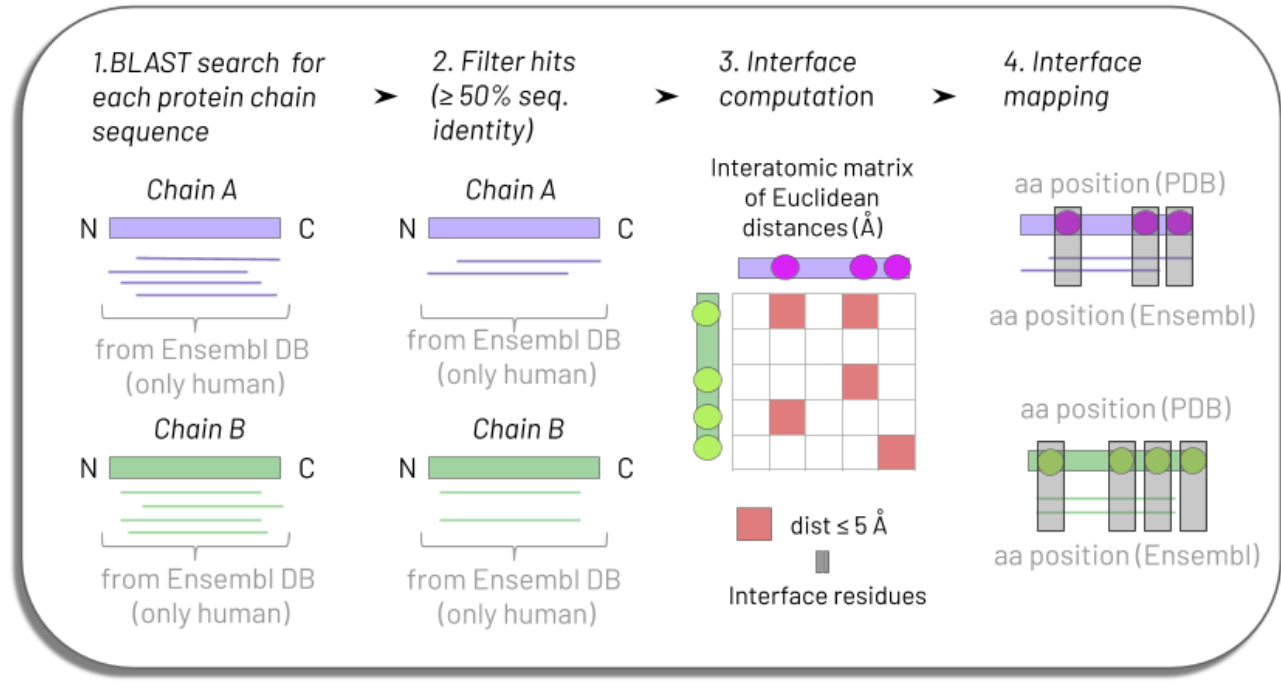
1.BLAST search for each protein chain sequence

Chain A

N C

from Ensembl DB (only human)

Chain B

N C

from Ensembl DB (only human)

2. Filter hits (≥ 50% seq. identity)

Chain A

N C

from Ensembl DB (only human)

Chain B

N C

from Ensembl DB (only human)

3. Interface computation

Interatomic matrix of Euclidean distances (Å)

dist ≤ 5 Å

Interface residues

4. Interface mapping

aa position (PDB)

aa position (Ensembl)

aa position (PDB)

aa position (Ensembl)